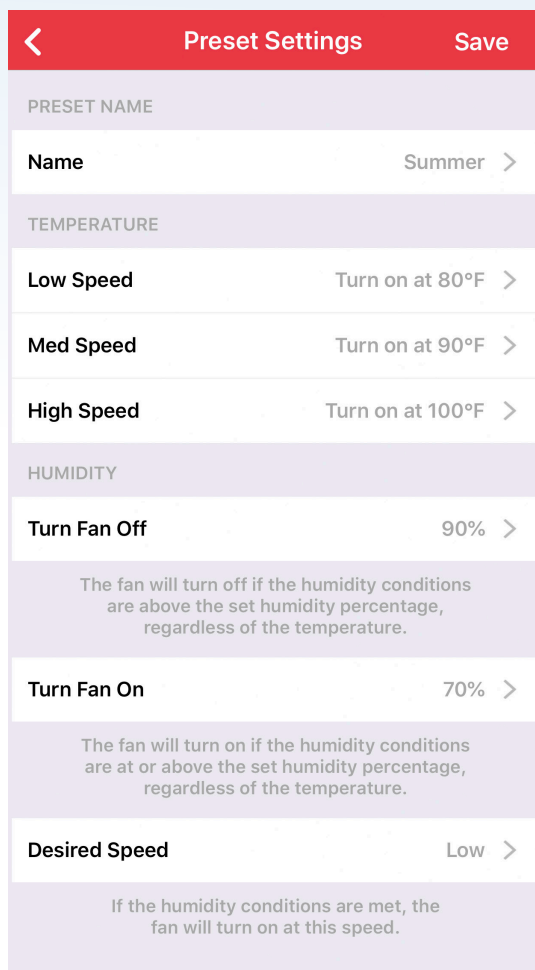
Preset Settings
Save

PRESET NAME

Name
Summer

TEMPERATURE

Low Speed
Turn on at 80°F

Med Speed
Turn on at 90°F

High Speed
Turn on at 100°F

HUMIDITY

Turn Fan Off
90%

The fan will turn off if the humidity conditions are above the set humidity percentage, regardless of the temperature.

Turn Fan On
70%

The fan will turn on if the humidity conditions are at or above the set humidity percentage, regardless of the temperature.

Desired Speed
Low

If the humidity conditions are met, the fan will turn on at this speed.